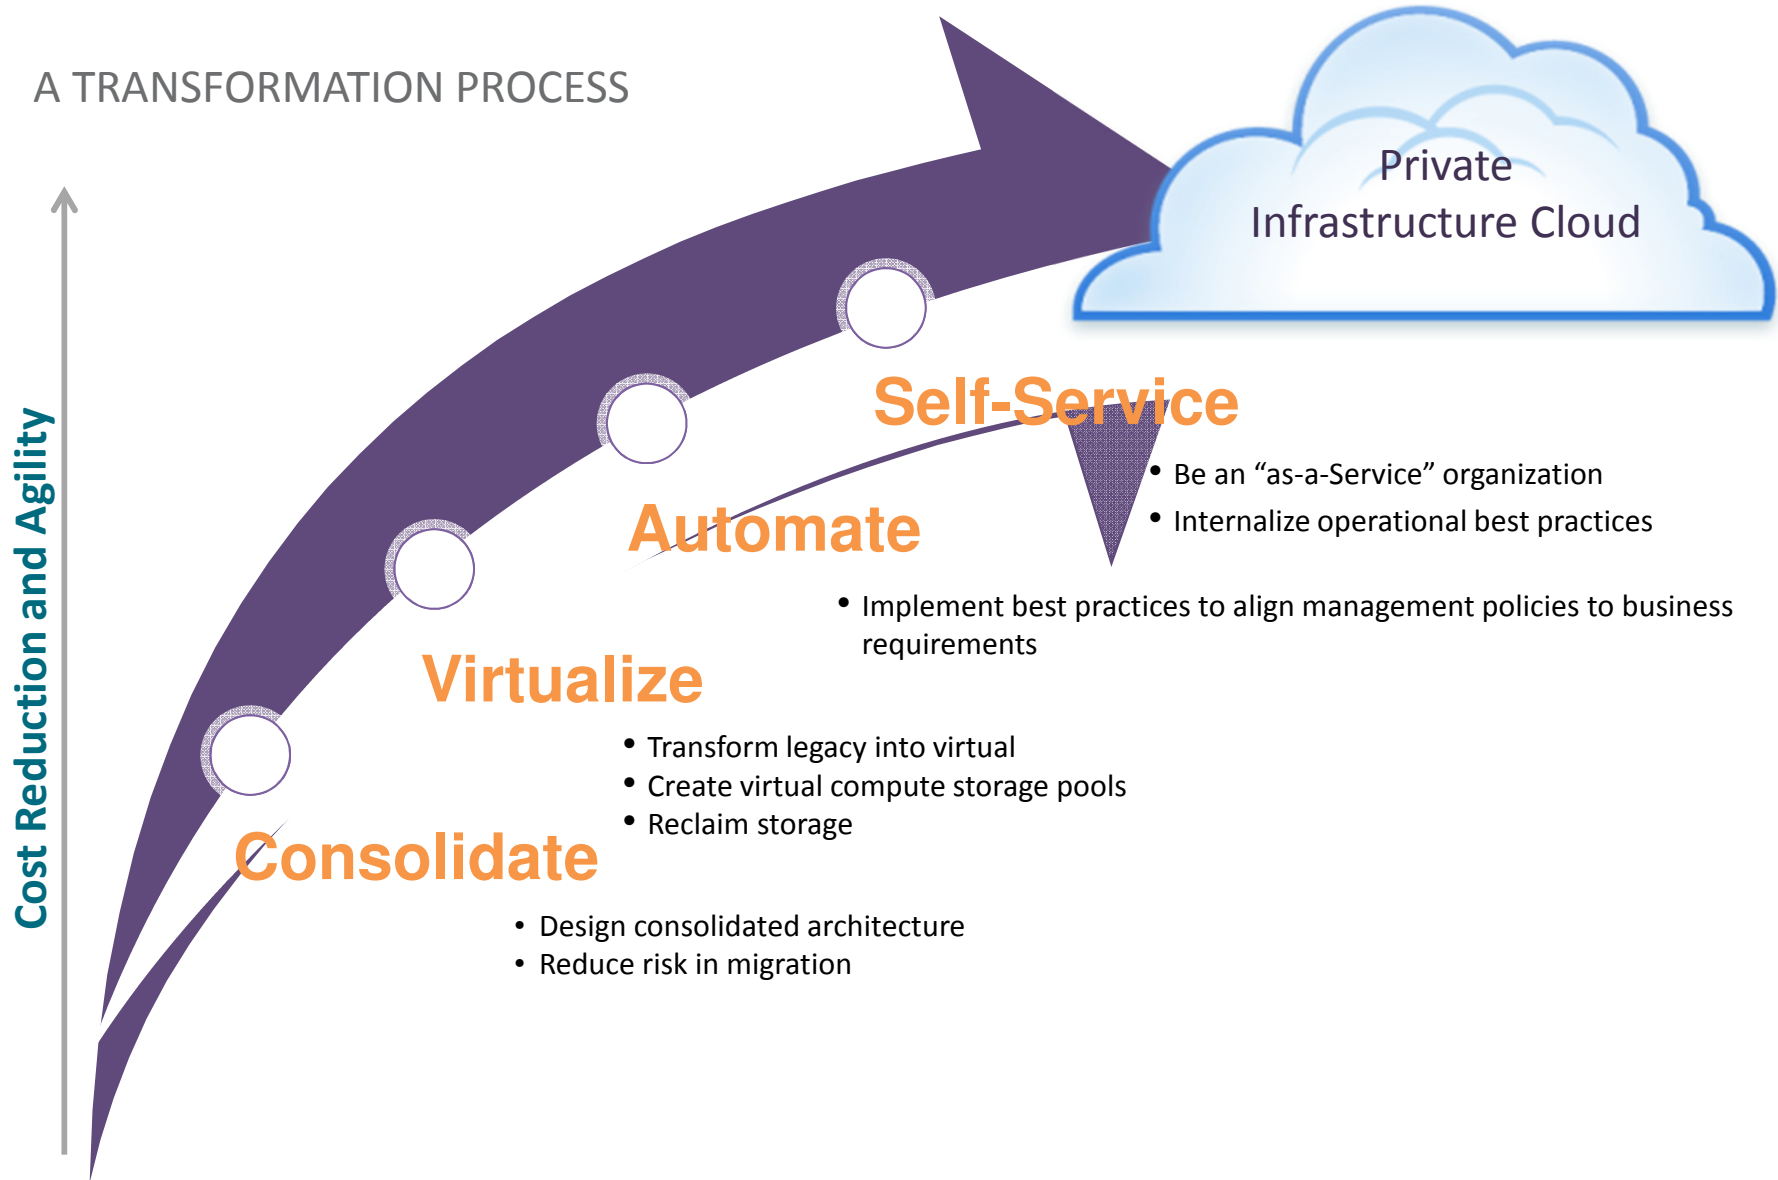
A TRANSFORMATION PROCESS

Cost Reduction and Agility

Private Infrastructure Cloud

Self-Service

• Be an “as-a-Service” organization
• Internalize operational best practices

Automate

• Implement best practices to align management policies to business requirements

Virtualize

• Transform legacy into virtual
• Create virtual compute storage pools
• Reclaim storage

Consolidate

• Design consolidated architecture
• Reduce risk in migration